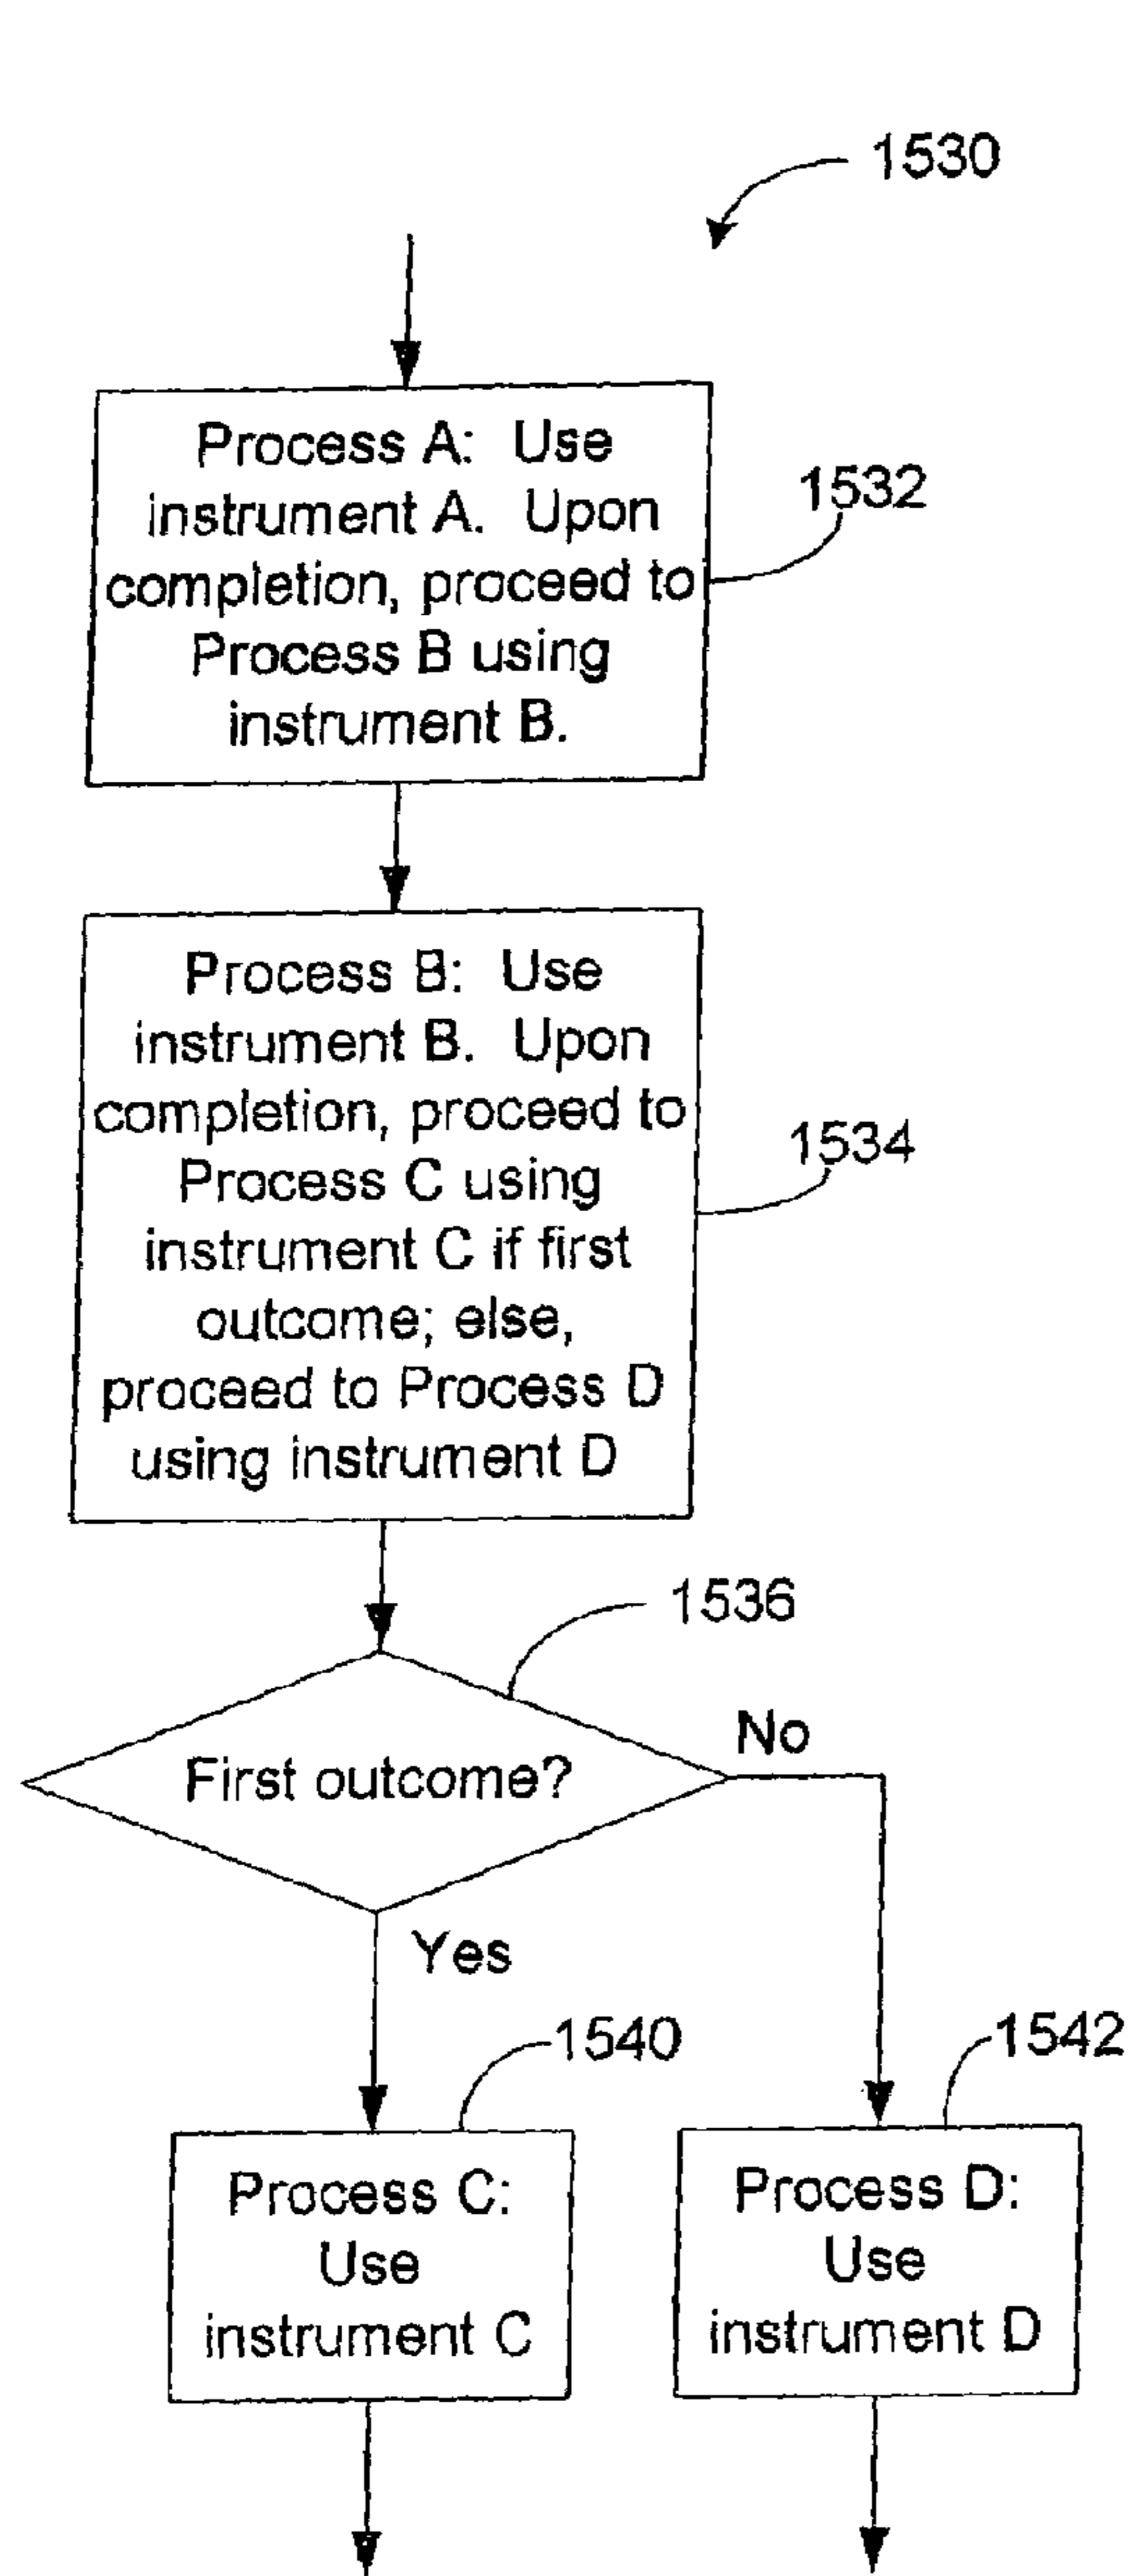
1530

Process A: Use instrument A. Upon completion, proceed to Process B using instrument B.

1532

Process B: Use instrument B. Upon completion, proceed to Process C using instrument C if first outcome; else, proceed to Process D using instrument D

1534

1536

First outcome?

No

Yes

1540

1542

Process C: Use instrument C

Process D: Use instrument D